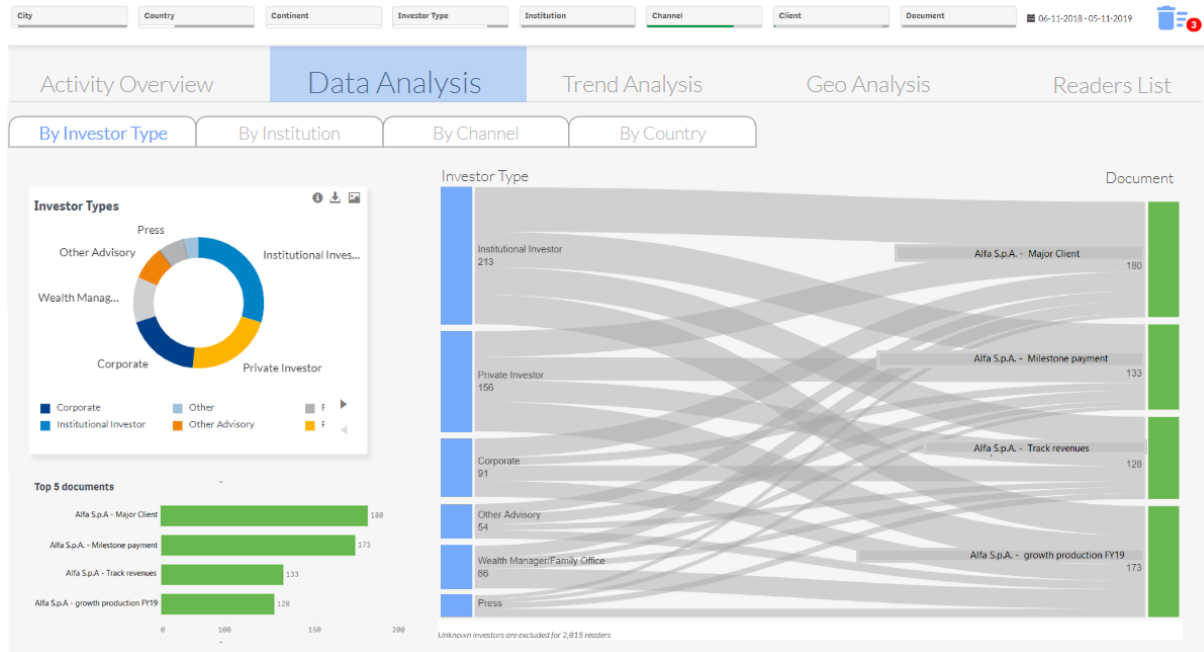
City | Country | Continent | Investor Type | Institution | Channel | Client | Document | 06-11-2018 - 05-11-2019 | 3

Activity Overview | Data Analysis | Trend Analysis | Geo Analysis | Readers List

By Investor Type | By Institution | By Channel | By Country

Investor Types

Press
Other Advisory
Institutional Inves...
Wealth Manag...
Corporate
Private Investor

Corporate
Institutional Investor
Other
Other Advisory
F
F

Top 5 documents

-

Alfa S.p.A - Major Client 180
Alfa S.p.A. - Milestone payment 173
Alfa S.p.A - Track revenues 133
Alfa S.p.A - growth production FY19 128

0 100 150 200

-

Investor Type

Document

Institutional Investor
213

Private Investor
156

Corporate
91

Other Advisory
54

Wealth Manager/Family Office
66

Press

Alfa S.p.A. - Major Client
180

Alfa S.p.A. - Milestone payment
133

Alfa S.p.A. - Track revenues
128

Alfa S.p.A. - growth production FY19
173

Unknown investors are excluded for 2,815 readers